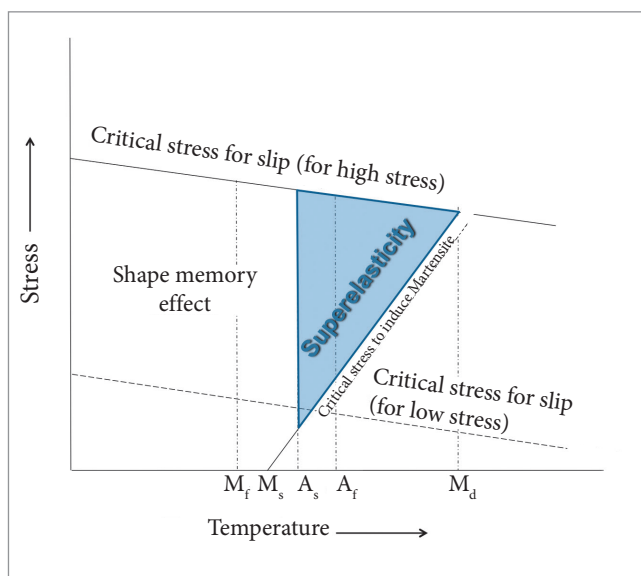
Critical stress for slip (for high stress)

Stress

Shape memory effect

Superelasticity

Critical stress to induce Martensite

Critical stress for slip (for low stress)

$M_f$ $M_s$ $A_s$ $A_f$ $M_d$

Temperature